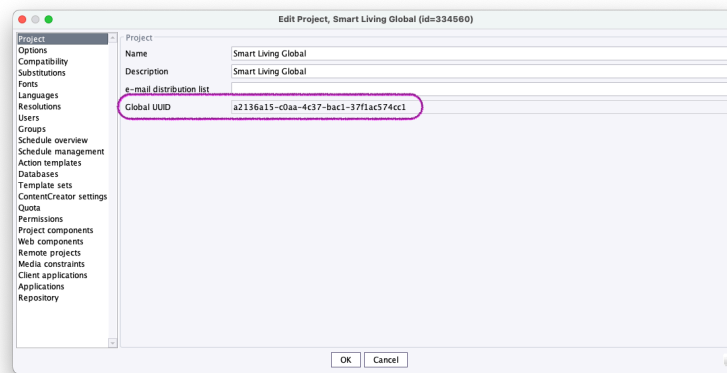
Edit Project, Smart Living Global (id=334560)

Project
Options
Compatibility
Substitutions
Fonts
Languages
Resolutions
Users
Groups
Schedule overview
Schedule management
Action templates
Databases
Template sets
ContentCreator settings
Quota
Permissions
Project components
Web components
Remote projects
Media constraints
Client applications
Applications
Repository

Project

| | |
|---|---|
| Name | Smart Living Global |
| Description | Smart Living Global |
| e-mail distribution list | |
| Global UUID | a2136a15-c0aa-4c37-bac1-37f1ac574cc1 |

OK Cancel